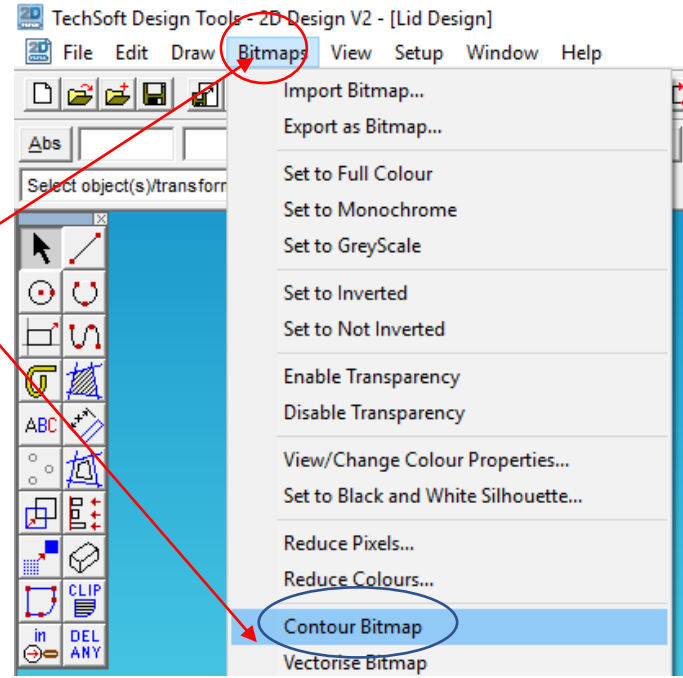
2D TechSoft Design Tools - 2D Design V2 - [Lid Design]

2D File Edit Draw Bitmaps View Setup Window Help

Abs

Select object(s)/transform

Import Bitmap...
Export as Bitmap...

Set to Full Colour
Set to Monochrome
Set to GreyScale

Set to Inverted
Set to Not Inverted

Enable Transparency
Disable Transparency

View/Change Colour Properties...
Set to Black and White Silhouette...

Reduce Pixels...
Reduce Colours...

Contour Bitmap
Vectorise Bitmap

ABC

CLIP

in

DEL ANY